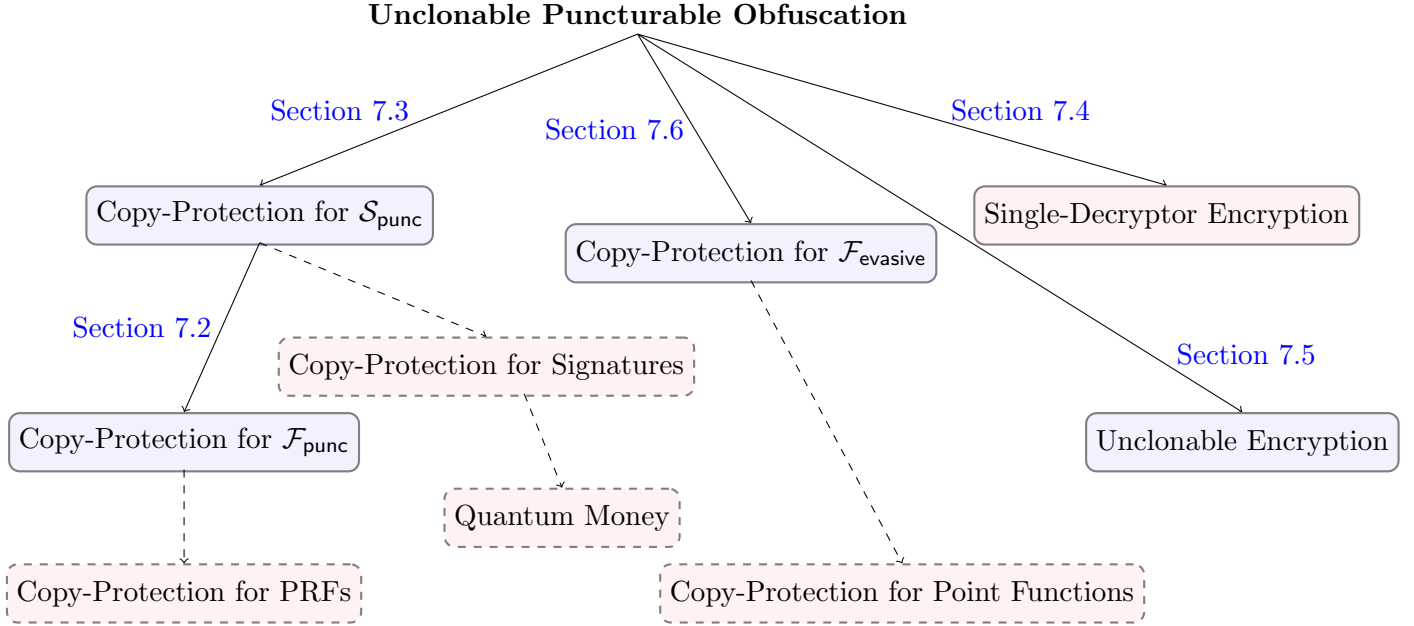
Unclonable Puncturable Obfuscation

Section 7.3

Section 7.6

Section 7.4

Copy-Protection for $\mathcal{S}_{\mathsf{punc}}$

Copy-Protection for $\mathcal{F}_{\mathsf{evasive}}$

Single-Decryptor Encryption

Section 7.2

Copy-Protection for Signatures

Section 7.5

Copy-Protection for $\mathcal{F}_{\mathsf{punc}}$

Unclonable Encryption

Quantum Money

Copy-Protection for PRFs

Copy-Protection for Point Functions